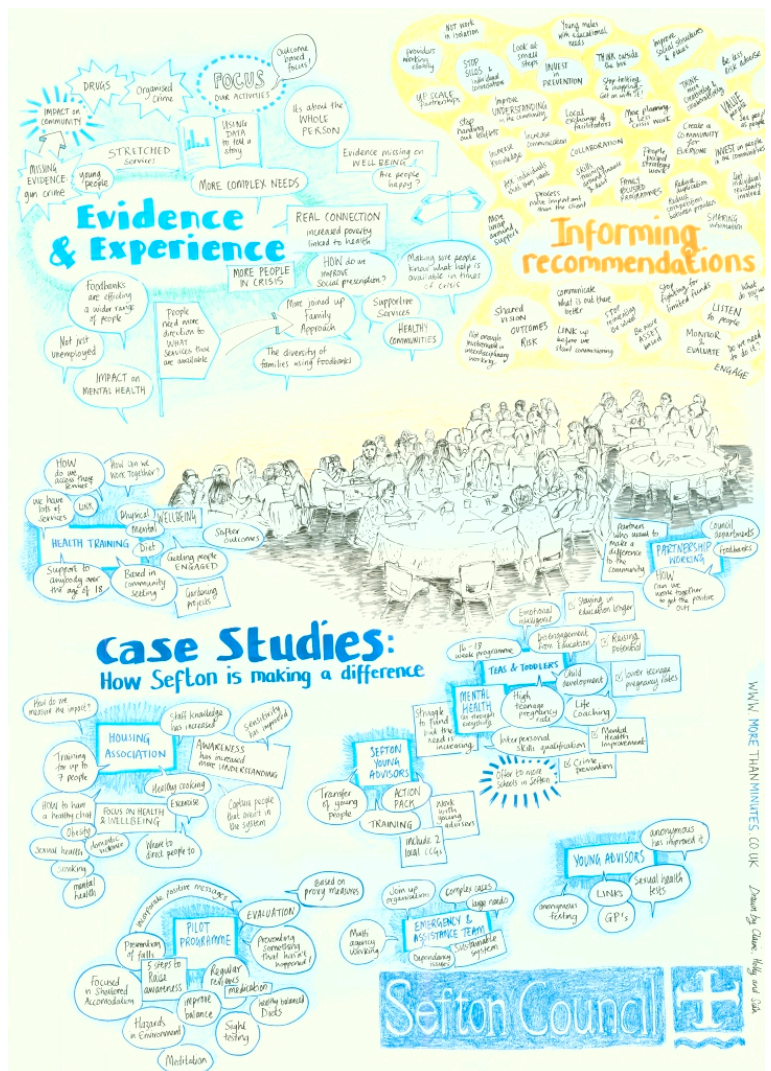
IMPACT on COMMUNITY

DRUGS

Organised Crime

FOCUS our activities

Outcome based focus!

USING DATA to tell a story

Its about the WHOLE PERSON

MISSING EVIDENCE gun crime

young people

STRETCHED Services

Evidence missing on WELLBEING

Are people happy?

MORE COMPLEX NEEDS

Evidence & Experience

REAL CONNECTION increased poverty linked to health

HOW do we IMPROVE Social prescription?

MORE PEOPLE IN CRISIS

Making sure people know what help is available in times of crisis

Foodbanks are effecting a wider range of people

Not just unemployed

People need more direction to WHAT services that are available

More joined up Family Approach

Supportive Services

HEALTHY COMMUNITIES

The diversity of families using Foodbanks

IMPACT on MENTAL HEALTH

Not work in isolation

providers working closely

Young males with educational needs

Look at small steps

STOP SILOES & individual organisations

INVEST in PREVENTION

THINK outside the box

Improve social structures & places

Be less risk adverse

UP SCALE partnerships

Improve UNDERSTANDING in the community

Stop thinking & mapping - Get on with it!

THINK more creatively & collaboratively

VALUE staff

Stop handing out leaflets

Increase communication

Local exchange of facilitators

More planning & less crisis work

Create a COMMUNITY FOR EVERYONE

See people as people

Increase knowledge

COLLABORATION

People focussed strategies work

INVEST in people in the communities

Ask individuals what they need

SKILLS training emotional resilience & build

Process not as important than the client

FAMILY FOCUSED PROGRAMMES

Reduce duplication

Reduce competition between providers

Get individual residents involved

More wrap around support

SHARING information

Informing recommendations

Shared vision

OUTCOMES

RISK

communicate what is out there better

Stop reinventing the wheel

Stop fighting for limited funds

LISTEN to people

What do we

For example involvement in interdisciplinary working

LINK up before we start commissioning

Be more ASSET based

MONITOR & EVALUATE

Do we need to do it?

ENGAGE

HOW do we assess these services

How can we work together?

We have lots of services

LINK

Physical

Mental

WELLBEING

HEALTH TRAINING

Diet

Sefton outcomes

Support to anybody over the age of 18

Based in community setting

Guiding people ENGAGED

Gardening projects

Partners sitting around to make a difference to the community

PARTNERSHIP WORKING

Council departments

Foodbanks

HOW can we work together to get the positive outs

Case Studies:
How Sefton is making a difference

Emotional intelligence

Staying in education longer

16-18 week programme

Disengagement from Education

Raising potential

TEAS & TODDLERS

Child development

Lower teenage pregnancy rates

MENTAL HEALTH as enough provision

High teenage pregnancy rates

Life Coaching

Struggle to fund but the need is increasing

Interpersonal skills qualifications

Mental Health Improvement

Crime prevention

Offer to more schools in Sefton

How do we measure the impact?

Skill knowledge has increased

Sensitivity has improved

HOUSING ASSOCIATION

AWARENESS has increased more UNDERSTANDING

Training for up to 7 people

Healthy cooking

SEFTON YOUNG ADVISORS

How to have a healthy child

FOCUS ON HEALTH & WELLBEING

Exercise

Capture people that aren't in the system

ACTION PACK

Obesity

Sexual health

domestic violence

Where to direct people to

Transfer of young people

Work with young advisors

Smoking

mental health

TRAINING

Include 2 local CCGs

Incorporate positive messages

Based on proxy measures

EVALUATION

PILOT PROGRAMME

Preventing something that hasn't happened

Prevention of falls

5 steps to Raise awareness

Regular reviews

medication

Focused in Sheltered Accomodation

Improve balance

Healthy balanced Diets

Hazards in Environment

Sight testing

Meditation

Join up organisations

Complex cases

Huge needs

Multi agency working

EMERGENCY & ASSISTANCE TEAM

Sustainable system

Dependency issues

anonymous has improved it

YOUNG ADVISORS

LINKS

Sexual health tests

anonymous testing

GP's

WWW.MORETHANMINUTES.CO.UK

Drawn by Claire, Holly and Jude

Sefton Council